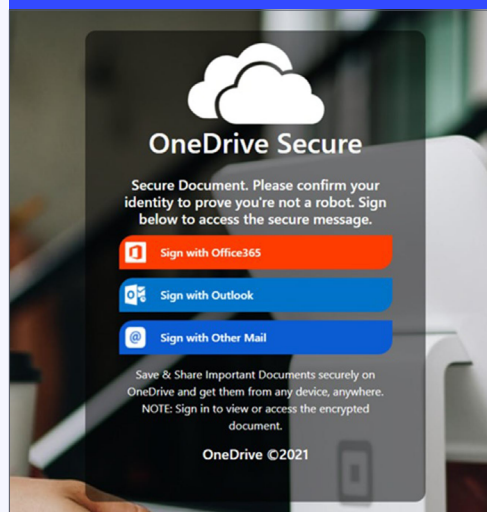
OneDrive Secure

Secure Document. Please confirm your identity to prove you're not a robot. Sign below to access the secure message.

Sign with Office365

Sign with Outlook

Sign with Other Mail

Save & Share Important Documents securely on OneDrive and get them from any device, anywhere. NOTE: Sign in to view or access the encrypted document.

OneDrive ©2021